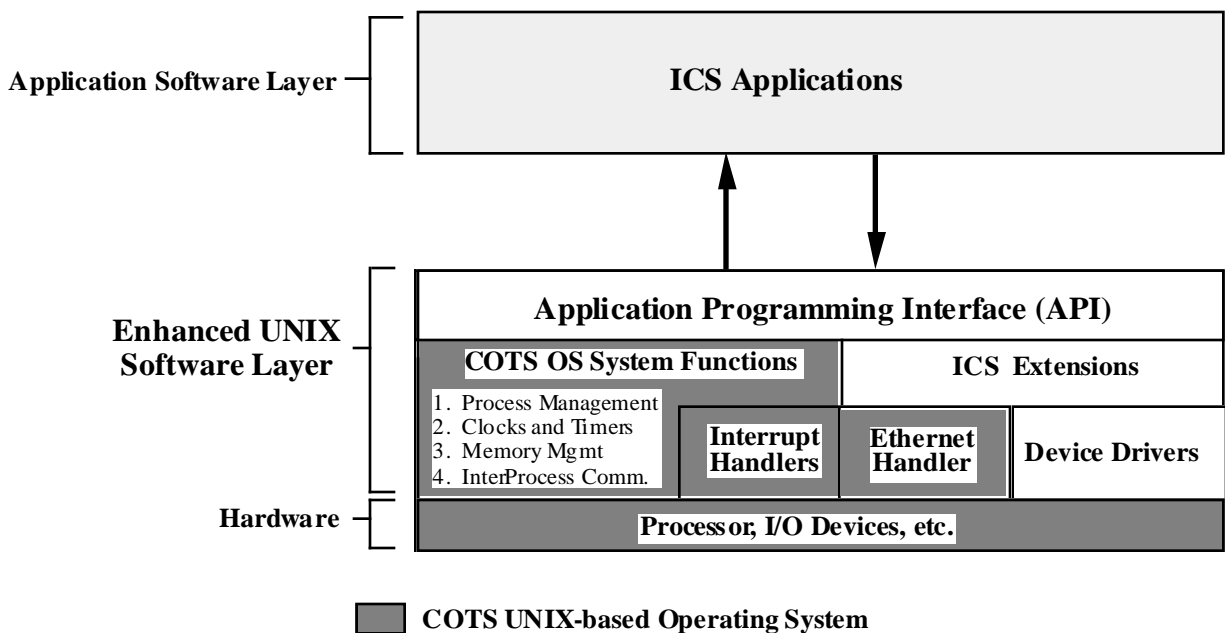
Application Software Layer

ICS Applications

Enhanced UNIX Software Layer

Application Programming Interface (API)

COTS OS System Functions

1. Process Management
2. Clocks and Timers
3. Memory Mgmt
4. InterProcess Comm.

ICS Extensions

Interrupt Handlers

Ethernet Handler

Device Drivers

Hardware

Processor, I/O Devices, etc.

COTS UNIX-based Operating System